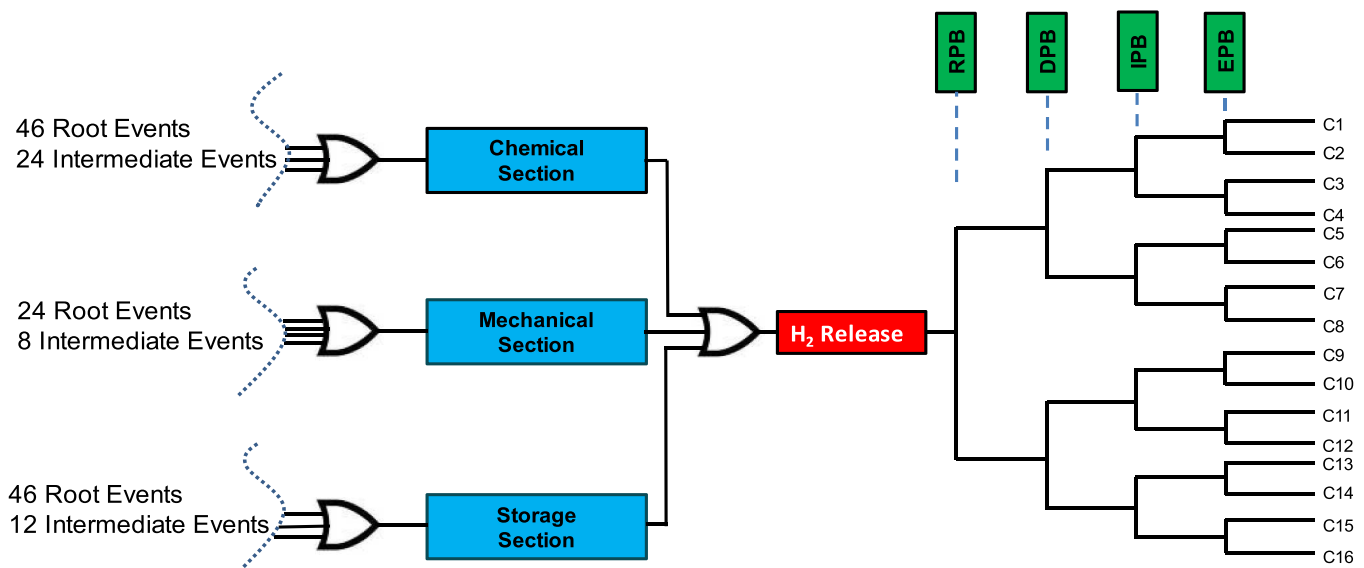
RPB
DPB
IPB
EPB

46 Root Events
24 Intermediate Events

Chemical Section

24 Root Events
8 Intermediate Events

Mechanical Section

$H_2$ Release

46 Root Events
12 Intermediate Events

Storage Section

C1
C2
C3
C4
C5
C6
C7
C8
C9
C10
C11
C12
C13
C14
C15
C16